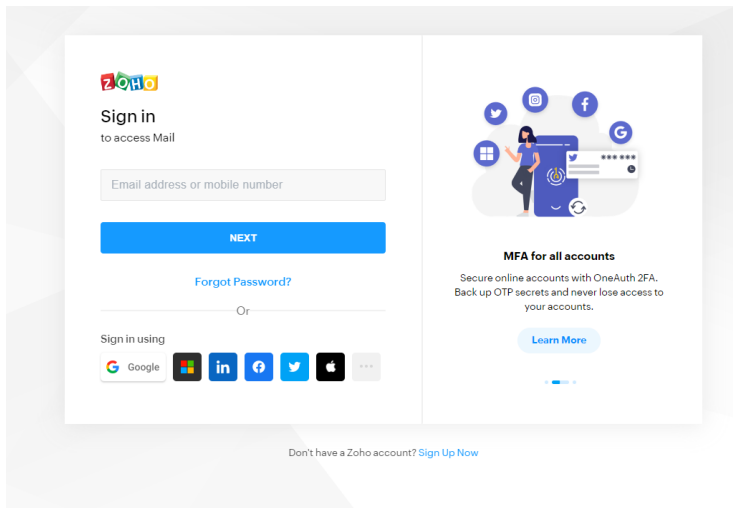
ZOHO

Sign in
to access Mail

Email address or mobile number

NEXT

Forgot Password?

Or

Sign in using

Google

***.***

MFA for all accounts

Secure online accounts with OneAuth 2FA. Back up OTP secrets and never lose access to your accounts.

Learn More

Don't have a Zoho account? Sign Up Now